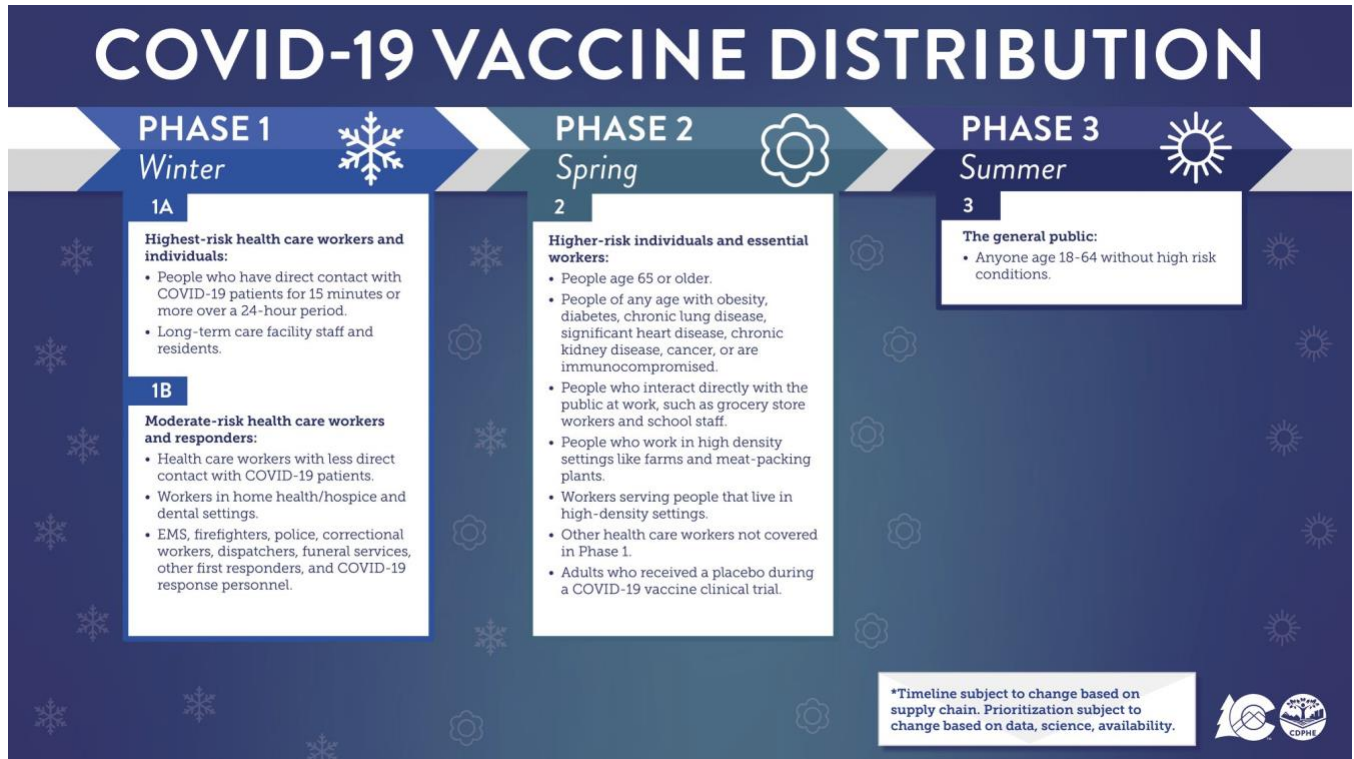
COVID-19 VACCINE DISTRIBUTION

PHASE 1
Winter

1A

Highest-risk health care workers and individuals:
• People who have direct contact with COVID-19 patients for 15 minutes or more over a 24-hour period.
• Long-term care facility staff and residents.

1B

Moderate-risk health care workers and responders:
• Health care workers with less direct contact with COVID-19 patients.
• Workers in home health/hospice and dental settings.
• EMS, firefighters, police, correctional workers, dispatchers, funeral services, other first responders, and COVID-19 response personnel.

PHASE 2
Spring

2

Higher-risk individuals and essential workers:
• People age 65 or older.
• People of any age with obesity, diabetes, chronic lung disease, significant heart disease, chronic kidney disease, cancer, or are immunocompromised.
• People who interact directly with the public at work, such as grocery store workers and school staff.
• People who work in high density settings like farms and meat-packing plants.
• Workers serving people that live in high-density settings.
• Other health care workers not covered in Phase 1.
• Adults who received a placebo during a COVID-19 vaccine clinical trial.

PHASE 3
Summer

3

The general public:
• Anyone age 18-64 without high risk conditions.

*Timeline subject to change based on supply chain. Prioritization subject to change based on data, science, availability.

CDPHE